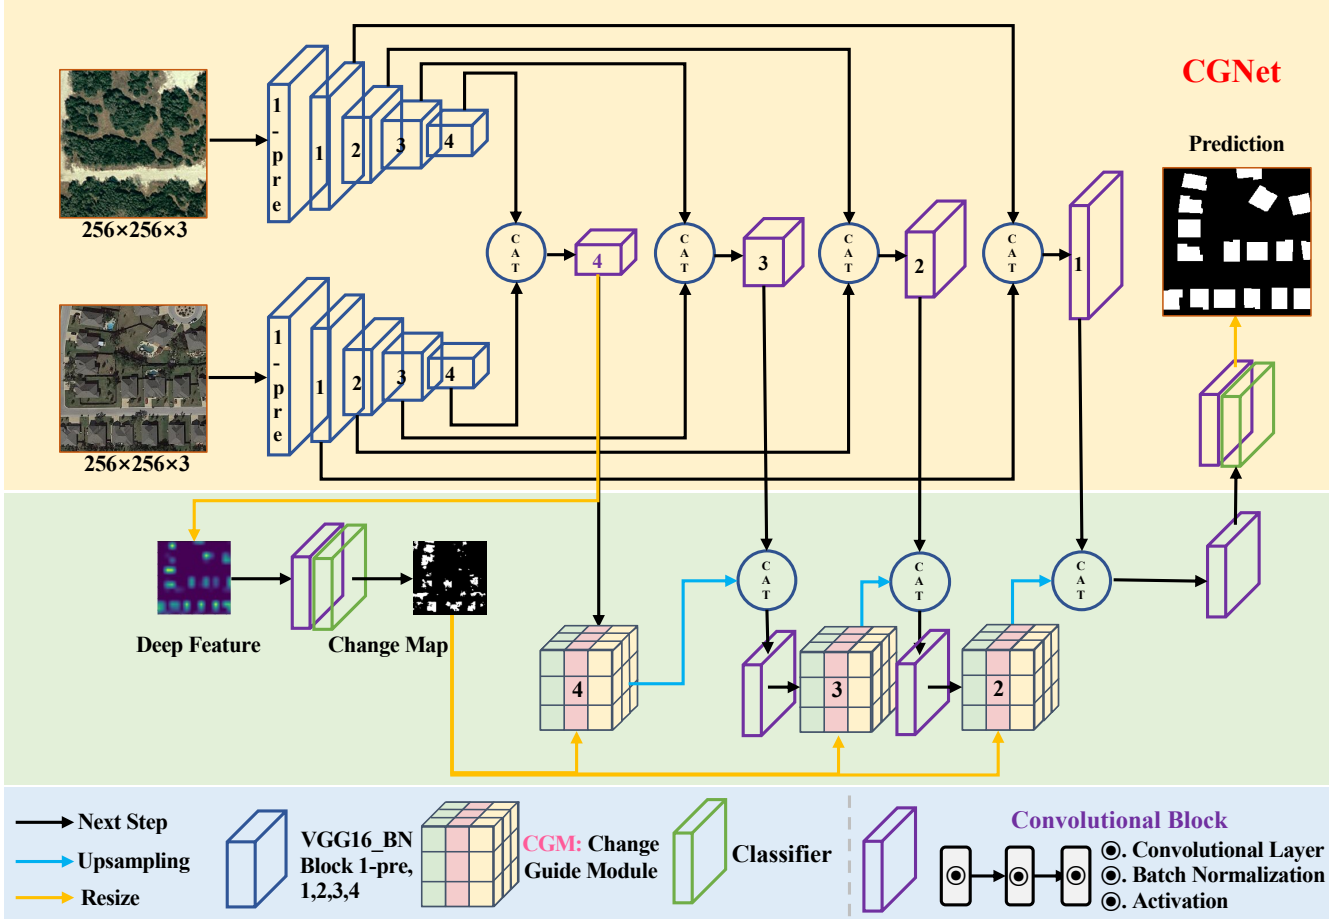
CGNet

Prediction

256×256×3

256×256×3

1-pre

1

2

3

4

1-pre

1

2

3

4

C A T

4

C A T

3

C A T

2

C A T

1

Deep Feature

Change Map

C A T

C A T

C A T

4

3

2

Next Step

Upsampling

Resize

VGG16_BN Block 1-pre, 1,2,3,4

CGM: Change Guide Module

Classifier

Convolutional Block

●. Convolutional Layer
●. Batch Normalization
●. Activation